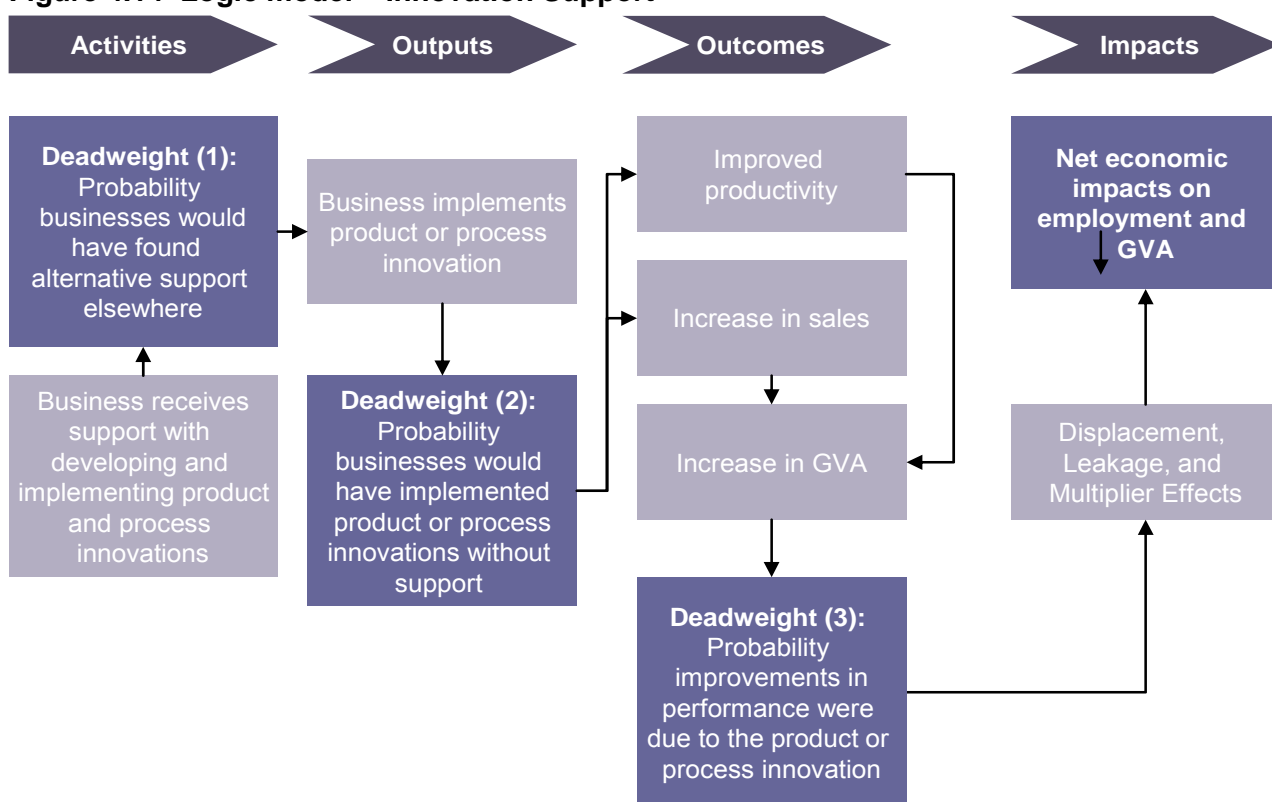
Figure 4.1 Logic Model – Innovation Support

Activities

Outputs

Outcomes

Impacts

Deadweight (1): Probability businesses would have found alternative support elsewhere

Business receives support with developing and implementing product and process innovations

Business implements product or process innovation

Deadweight (2): Probability businesses would have implemented product or process innovations without support

Improved productivity

Increase in sales

Increase in GVA

Deadweight (3): Probability improvements in performance were due to the product or process innovation

Net economic impacts on employment and GVA

Displacement, Leakage, and Multiplier Effects